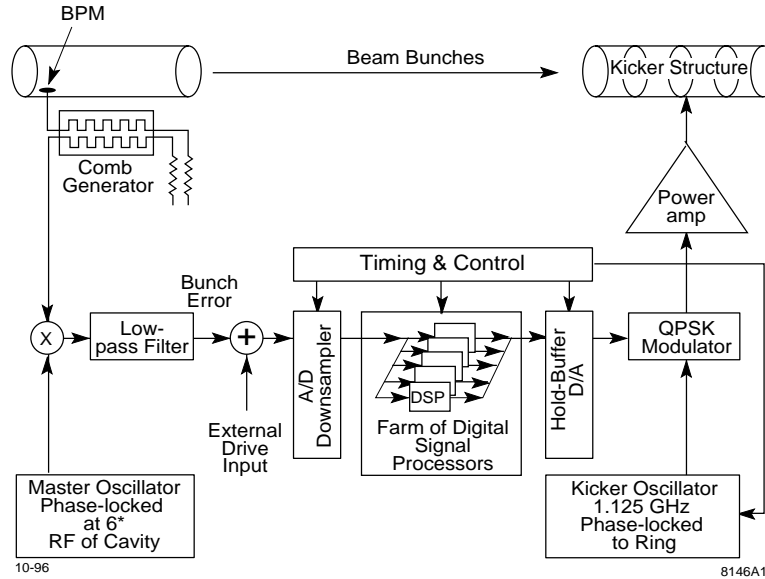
BPM

Beam Bunches

Kicker Structure

Comb Generator

Power amp

Timing & Control

Bunch Error

X

Low-pass Filter

+

A/D Downsampler

DSP

Farm of Digital Signal Processors

Hold-Buffer D/A

QPSK Modulator

External Drive Input

Master Oscillator Phase-locked at 6* RF of Cavity

Kicker Oscillator 1.125 GHz Phase-locked to Ring

10-96

8146A1